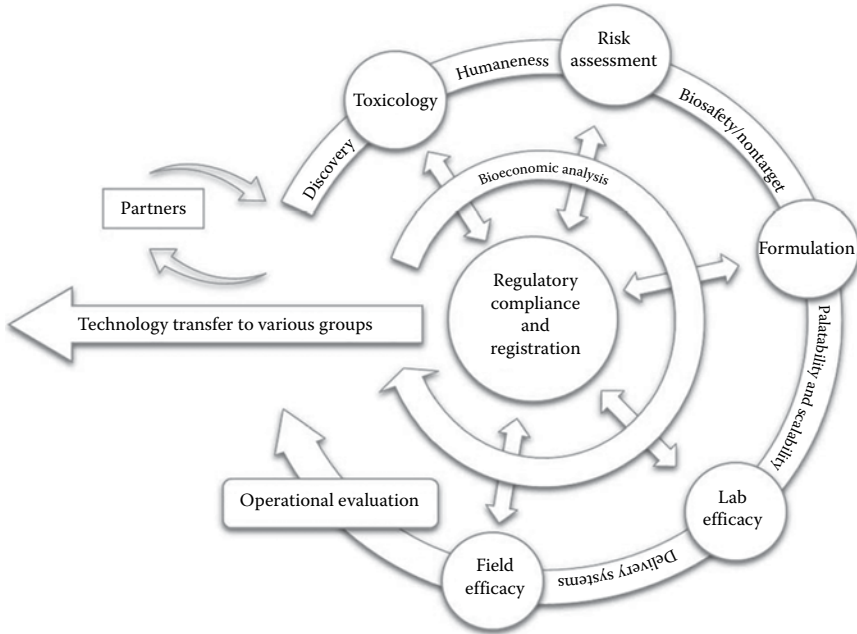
Discovery
Toxicology
Humaneness
Risk assessment
Biosafety/nontarget
Formulation
Palatability and scalability
Lab efficacy
Delivery systems
Field efficacy
Operational evaluation
Partners
Technology transfer to various groups
Bioeconomic analysis
Regulatory compliance and registration